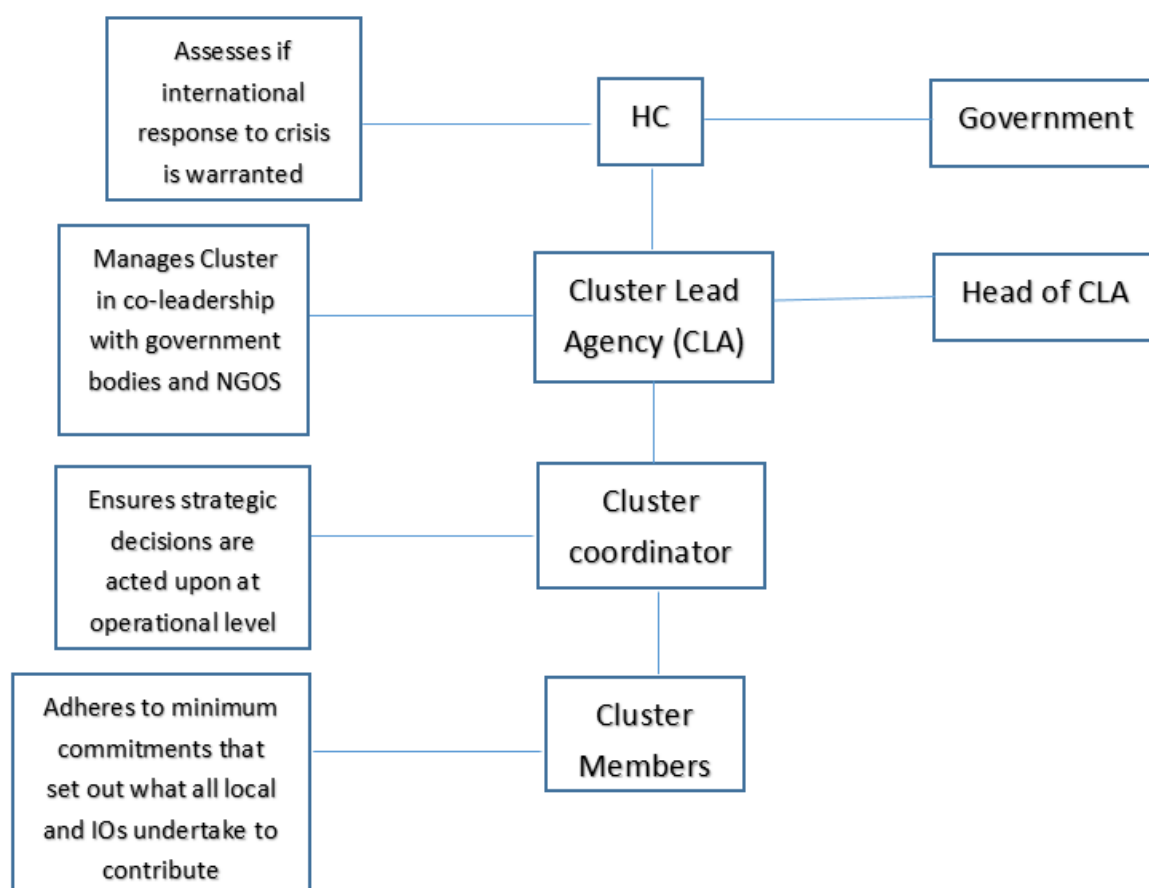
Assesses if international response to crisis is warranted

HC

Government

Manages Cluster in co-leadership with government bodies and NGOS

Cluster Lead Agency (CLA)

Head of CLA

Ensures strategic decisions are acted upon at operational level

Cluster coordinator

Adheres to minimum commitments that set out what all local and IOs undertake to contribute

Cluster Members